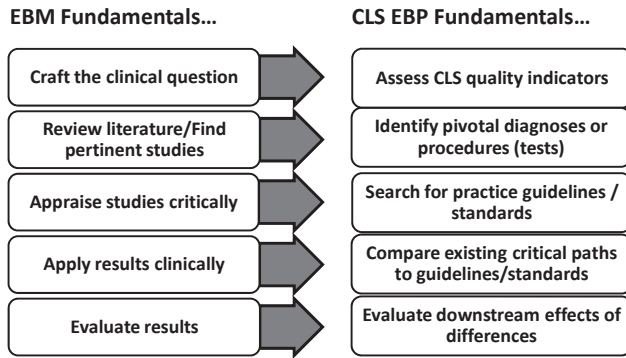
EBM Fundamentals…

Craft the clinical question

Review literature/Find pertinent studies

Appraise studies critically

Apply results clinically

Evaluate results

CLS EBP Fundamentals…

Assess CLS quality indicators

Identify pivotal diagnoses or procedures (tests)

Search for practice guidelines / standards

Compare existing critical paths to guidelines/standards

Evaluate downstream effects of differences